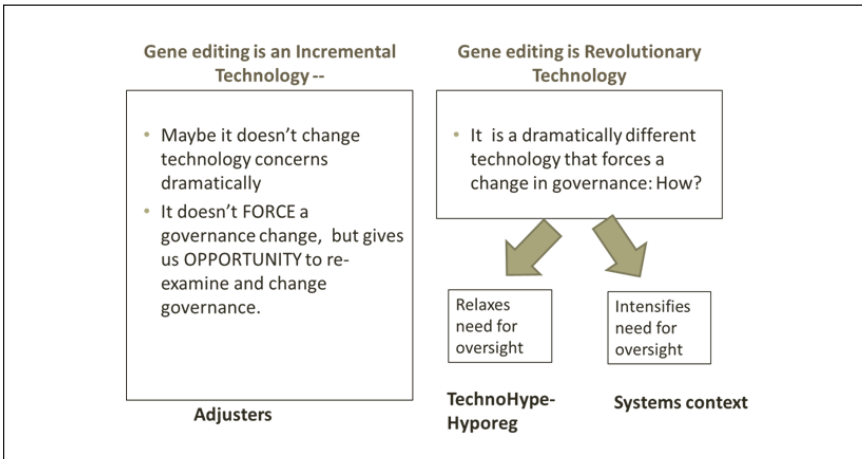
Gene editing is an Incremental Technology --

- Maybe it doesn't change technology concerns dramatically
- It doesn't FORCE a governance change, but gives us OPPORTUNITY to re-examine and change governance.

Adjusters

Gene editing is Revolutionary Technology

- It is a dramatically different technology that forces a change in governance: How?

Relaxes need for oversight

TechnoHype-Hyporeg

Intensifies need for oversight

Systems context